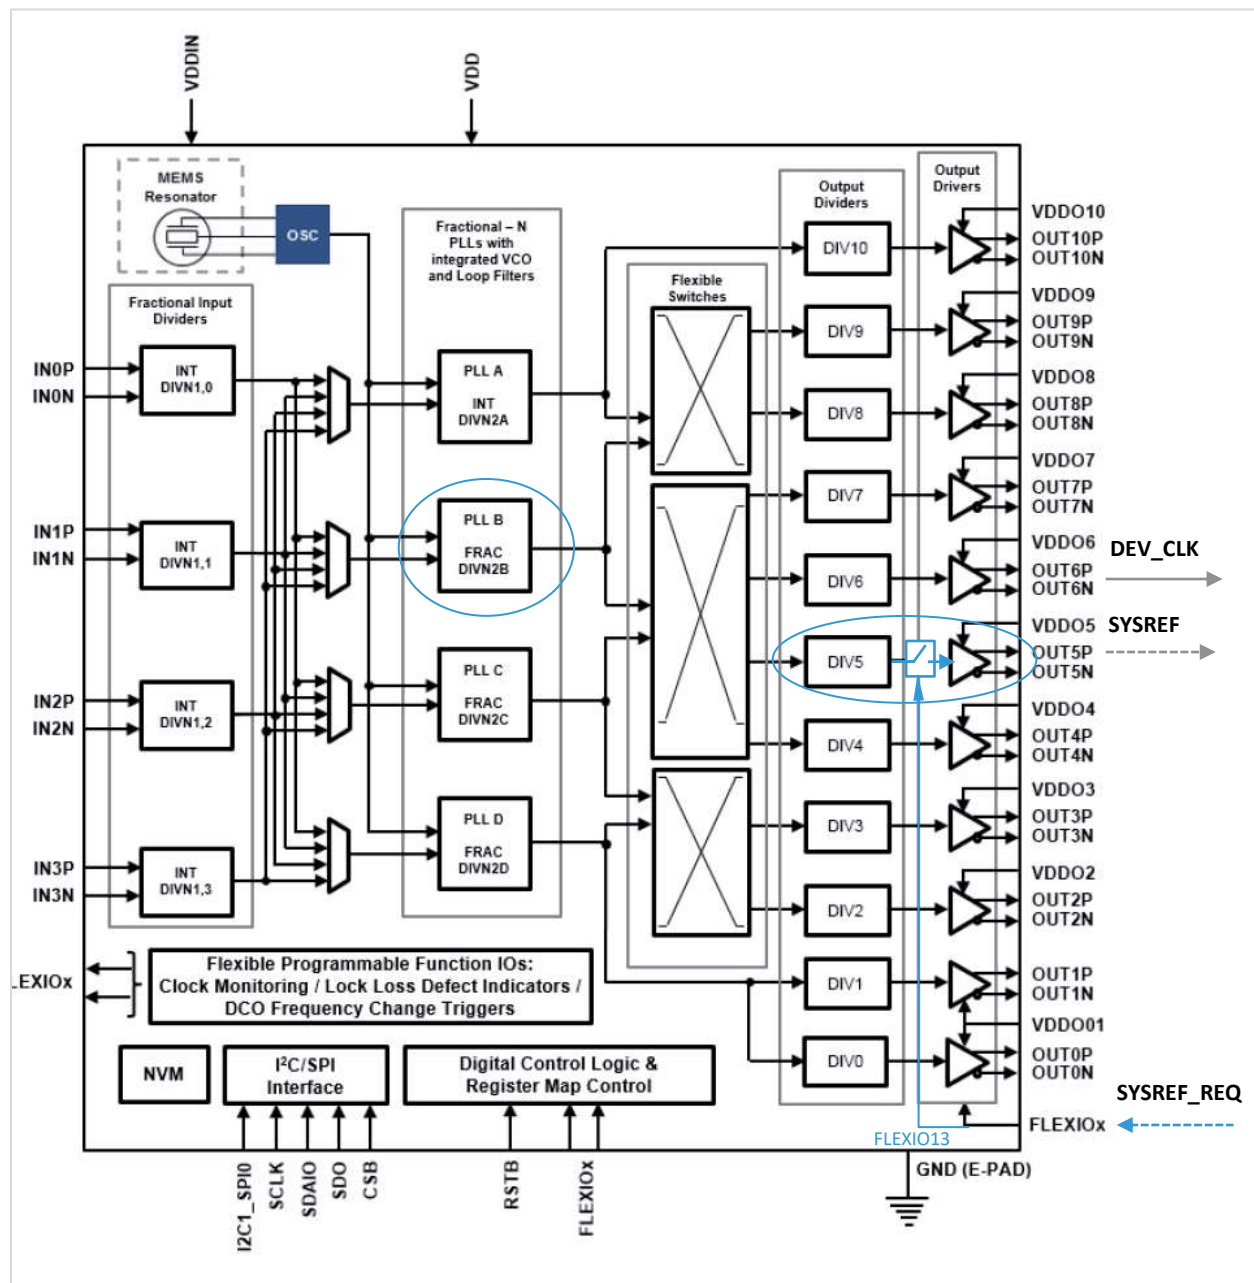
VDDIN
VDD
MEMS Resonator
OSC
Fractional – N PLLs with integrated VCO and Loop Filters
Fractional Input Dividers
Flexible Switches
Output Dividers
Output Drivers
IN0P
IN0N
INT DIVN1,0
IN1P
IN1N
INT DIVN1,1
IN2P
IN2N
INT DIVN1,2
IN3P
IN3N
INT DIVN1,3
PLL A
INT DIVN2A
PLL B
FRAC DIVN2B
PLL C
FRAC DIVN2C
PLL D
FRAC DIVN2D
DIV10
DIV9
DIV8
DIV7
DIV6
DIV5
DIV4
DIV3
DIV2
DIV1
DIV0
VDDO10
OUT10P
OUT10N
VDDO9
OUT9P
OUT9N
VDDO8
OUT8P
OUT8N
VDDO7
OUT7P
OUT7N
VDDO6
OUT6P
OUT6N
DEV_CLK
VDDO5
SYSREF
OUT5P
OUT5N
VDDO4
OUT4P
OUT4N
VDDO3
OUT3P
OUT3N
VDDO2
OUT2P
OUT2N
OUT1P
OUT1N
VDDO01
OUT0P
OUT0N
SYSREF_REQ
FLEXIOx
FLEXIO13
GND (E-PAD)
_EXIOx
Flexible Programmable Function IOs: Clock Monitoring / Lock Loss Defect Indicators / DCO Frequency Change Triggers
NVM
I$^2$C/SPI Interface
Digital Control Logic & Register Map Control
I2C1_SPI0
SCLK
SDAIO
SDO
CSB
RSTB
FLEXIOx